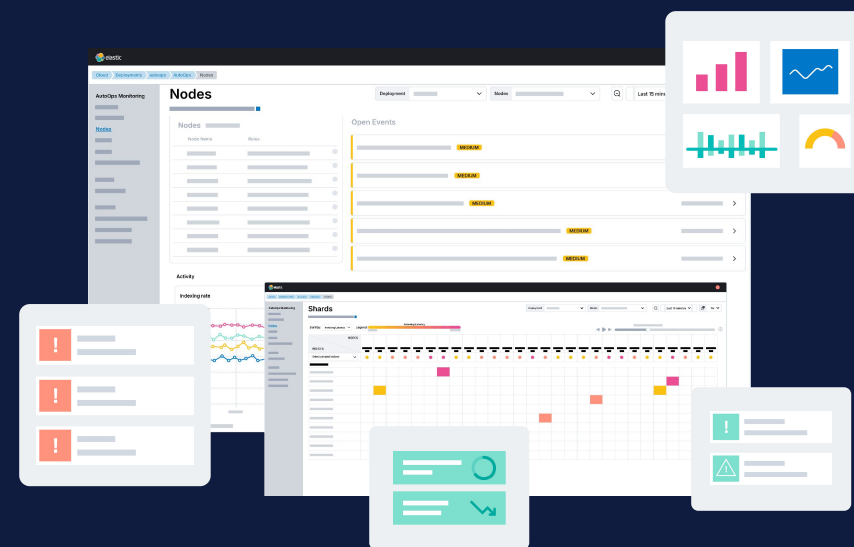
elastic

Cloud Deployments autoops AutoOps Nodes

AutoOps Monitoring

Nodes

Nodes

Nodes

Node Name Roles

Deployment

Nodes

Last 15 mins

Open Events

MEDIUM

MEDIUM

MEDIUM

MEDIUM

MEDIUM

Activity

Indexing rate

!

!

!

Shards

Indexing Latency

!